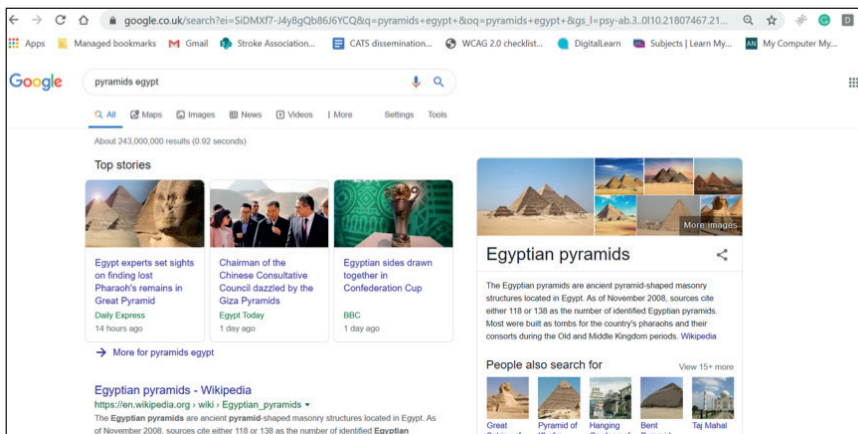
google.co.uk/search?ei=SIDMXf7-J4y8gQb86J6YCQ&q=pyramids+egypt+&oq=pyramids+egypt+&gs_l=psy-ab.3..0l10.21807467.21...

D

Apps Managed bookmarks Gmail Stroke Association... CATS dissemination... WCAG 2.0 checklist... DigitalLearn Subjects | Learn My... AN My Computer My...

Google

pyramids egypt

All Maps Images News Videos More Settings Tools

About 243,000,000 results (0.92 seconds)

Top stories

Egypt experts set sights on finding lost Pharaoh's remains in Great Pyramid
Daily Express
14 hours ago

Chairman of the Chinese Consultative Council dazzled by the Giza Pyramids
Egypt Today
1 day ago

Egyptian sides drawn together in Confederation Cup
BBC
1 day ago

More for pyramids egypt

Egyptian pyramids - Wikipedia
https://en.wikipedia.org › wiki › Egyptian_pyramids
The Egyptian pyramids are ancient pyramid-shaped masonry structures located in Egypt. As of November 2008, sources cite either 118 or 138 as the number of identified Egyptian

More images

Egyptian pyramids

The Egyptian pyramids are ancient pyramid-shaped masonry structures located in Egypt. As of November 2008, sources cite either 118 or 138 as the number of identified Egyptian pyramids. Most were built as tombs for the country's pharaohs and their consorts during the Old and Middle Kingdom periods. Wikipedia

People also search for
View 15+ more

Great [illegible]
Pyramid of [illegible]
Hanging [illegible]
Bent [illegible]
Taj Mahal